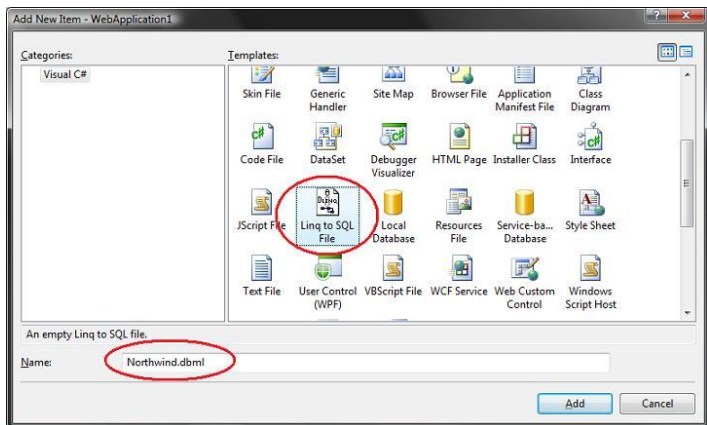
Add New Item - WebApplication1

Categories:

Visual C#

Templates:

Skin File
Generic Handler
Site Map
Browser File
Application Manifest File
Class Diagram

Code File
DataSet
Debugger Visualizer
HTML Page
Installer Class
Interface

JScript File
Linq to SQL File
Local Database
Resources File
Service-ba... Database
Style Sheet

Text File
User Control (WPF)
VBScript File
WCF Service
Web Custom Control
Windows Script Host

An empty Linq to SQL file.

Name: Northwind.dbml

Add
Cancel